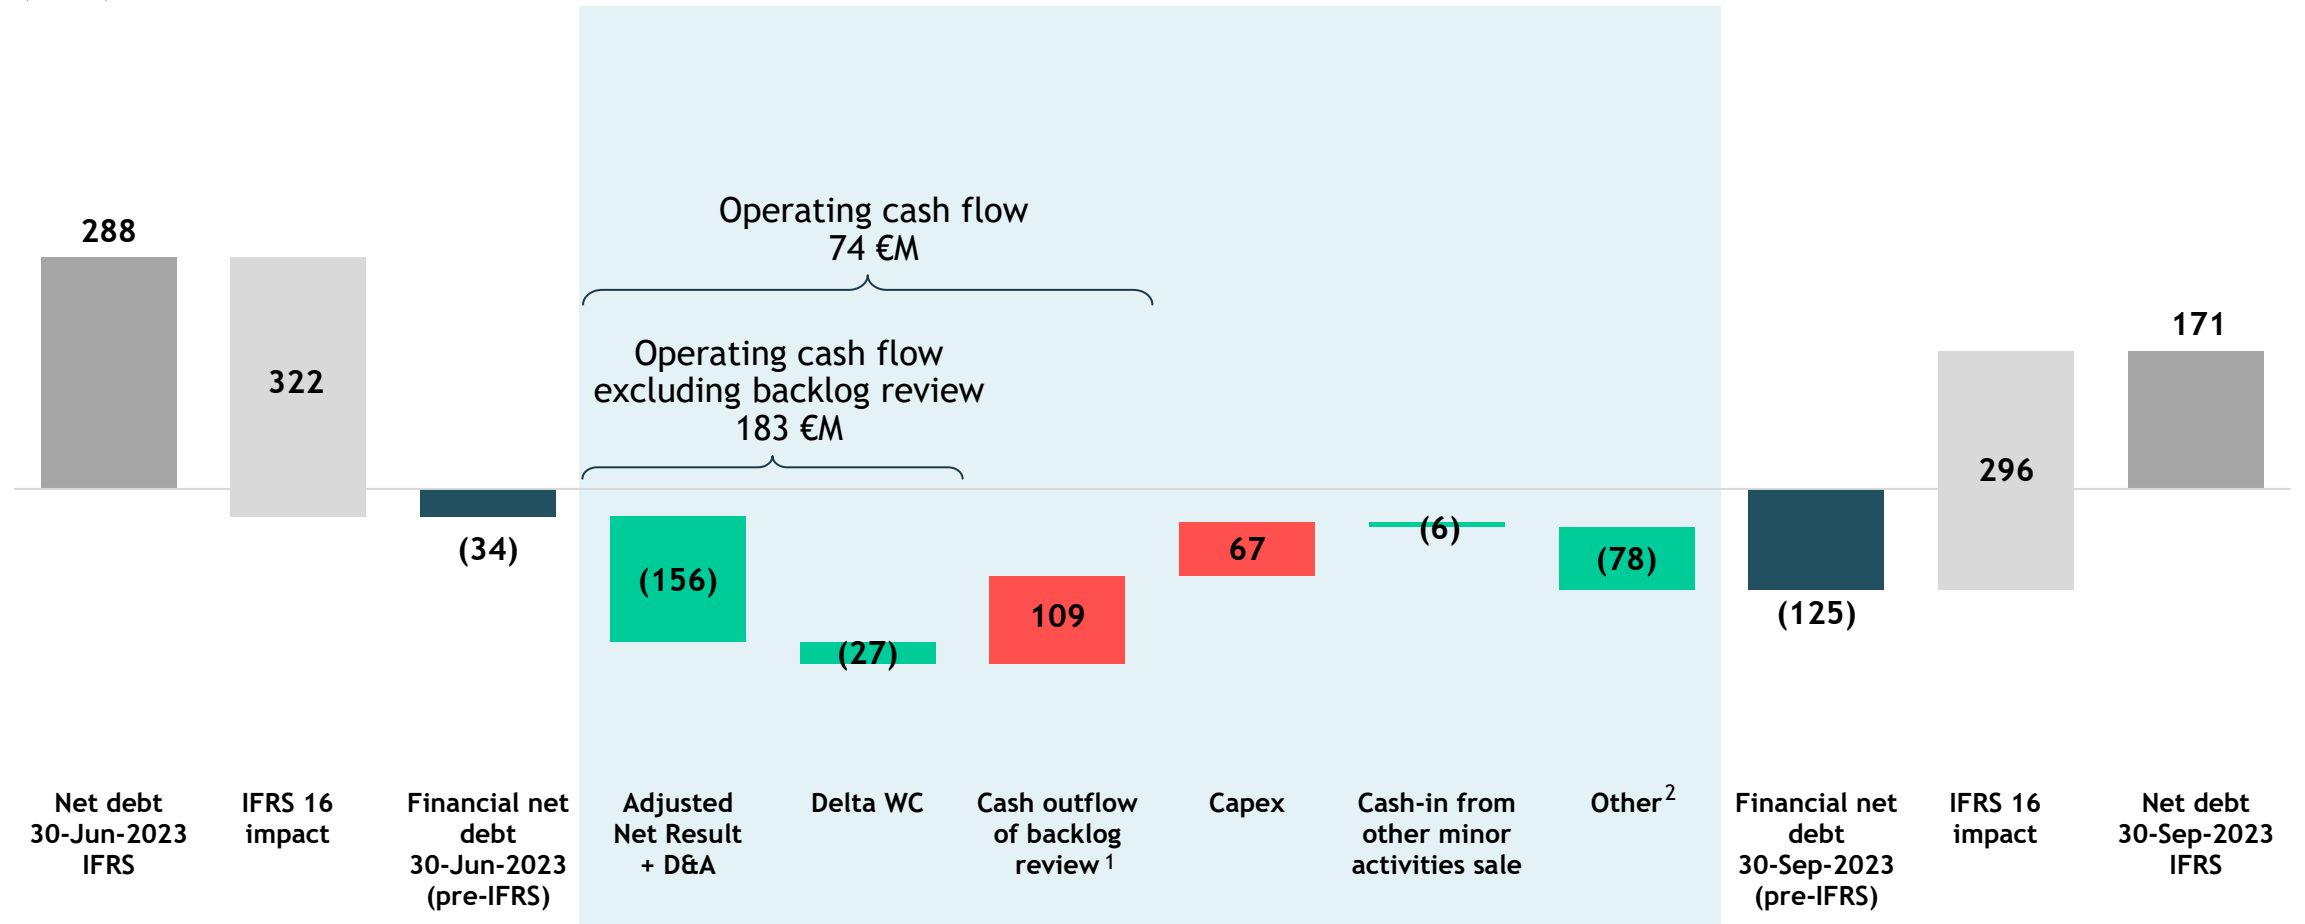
Operating cash flow
74 €M

Operating cash flow
excluding backlog review
183 €M

288

322

(34)

(156)

(27)

109

67

(6)

(78)

(125)

296

171

Net debt
30-Jun-2023
IFRS

IFRS 16
impact

Financial net
debt
30-Jun-2023
(pre-IFRS)

Adjusted
Net Result
+ D&A

Delta WC

Cash outflow
of backlog
review $^1$

Capex

Cash-in from
other minor
activities sale

Other $^2$

Financial net
debt
30-Sep-2023
(pre-IFRS)

IFRS 16
impact

Net debt
30-Sep-2023
IFRS